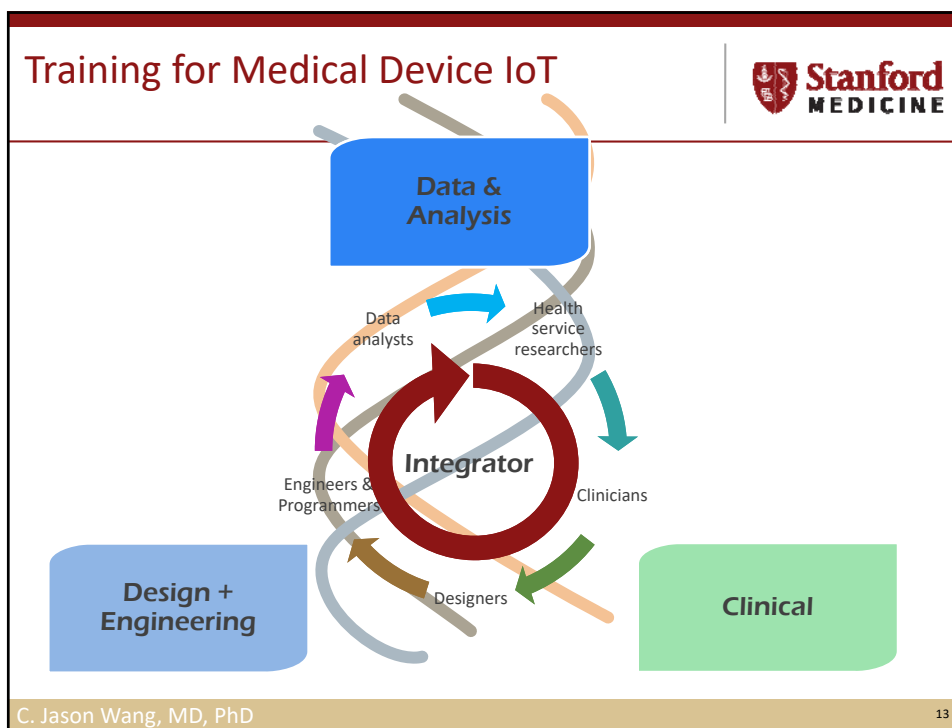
Training for Medical Device IoT

Stanford MEDICINE

Data & Analysis

Data analysts

Health service researchers

Integrator

Engineers & Programmers

Clinicians

Designers

Design + Engineering

Clinical

C. Jason Wang, MD, PhD

13